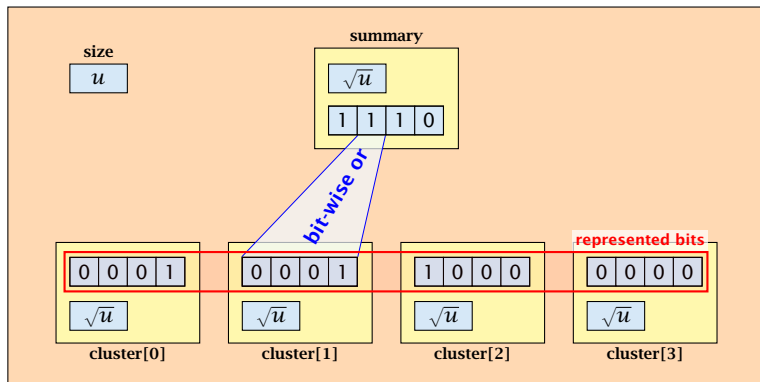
size

$u$

summary

$\sqrt{u}$

1 1 1 0

bit-wise or

represented bits

0 0 0 1

$\sqrt{u}$

cluster[0]

0 0 0 1

$\sqrt{u}$

cluster[1]

1 0 0 0

$\sqrt{u}$

cluster[2]

0 0 0 0

$\sqrt{u}$

cluster[3]